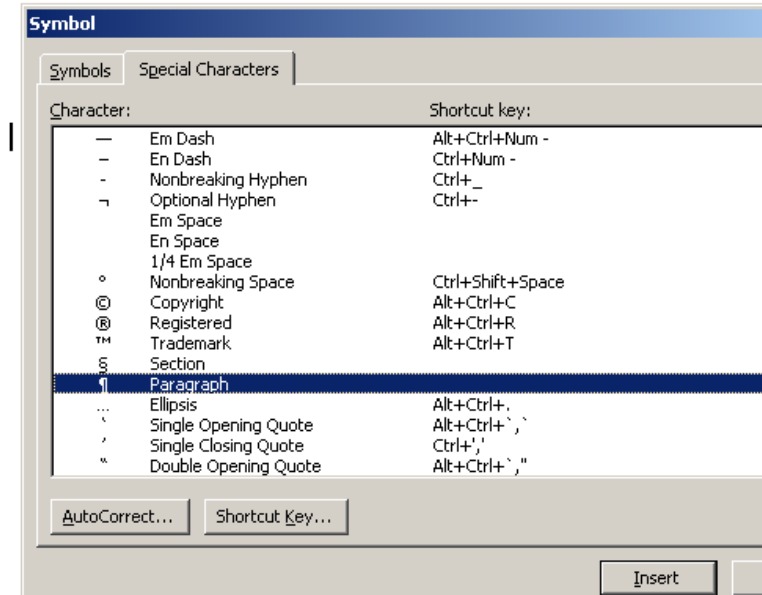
Symbol

Symbols | Special Characters

| Character: | | Shortcut key: |
|---|---|---|
| — | Em Dash | Alt+Ctrl+Num - |
| – | En Dash | Ctrl+Num - |
| - | Nonbreaking Hyphen | Ctrl+_ |
| ¬ | Optional Hyphen | Ctrl+- |
| | Em Space | |
| | En Space | |
| | 1/4 Em Space | |
| ° | Nonbreaking Space | Ctrl+Shift+Space |
| © | Copyright | Alt+Ctrl+C |
| ® | Registered | Alt+Ctrl+R |
| ™ | Trademark | Alt+Ctrl+T |
| § | Section | |
| ¶ | Paragraph | |
| … | Ellipsis | Alt+Ctrl+. |
| ‘ | Single Opening Quote | Alt+Ctrl+`,` |
| ’ | Single Closing Quote | Ctrl+',' |
| “ | Double Opening Quote | Alt+Ctrl+`," |

AutoCorrect... Shortcut Key...

Insert